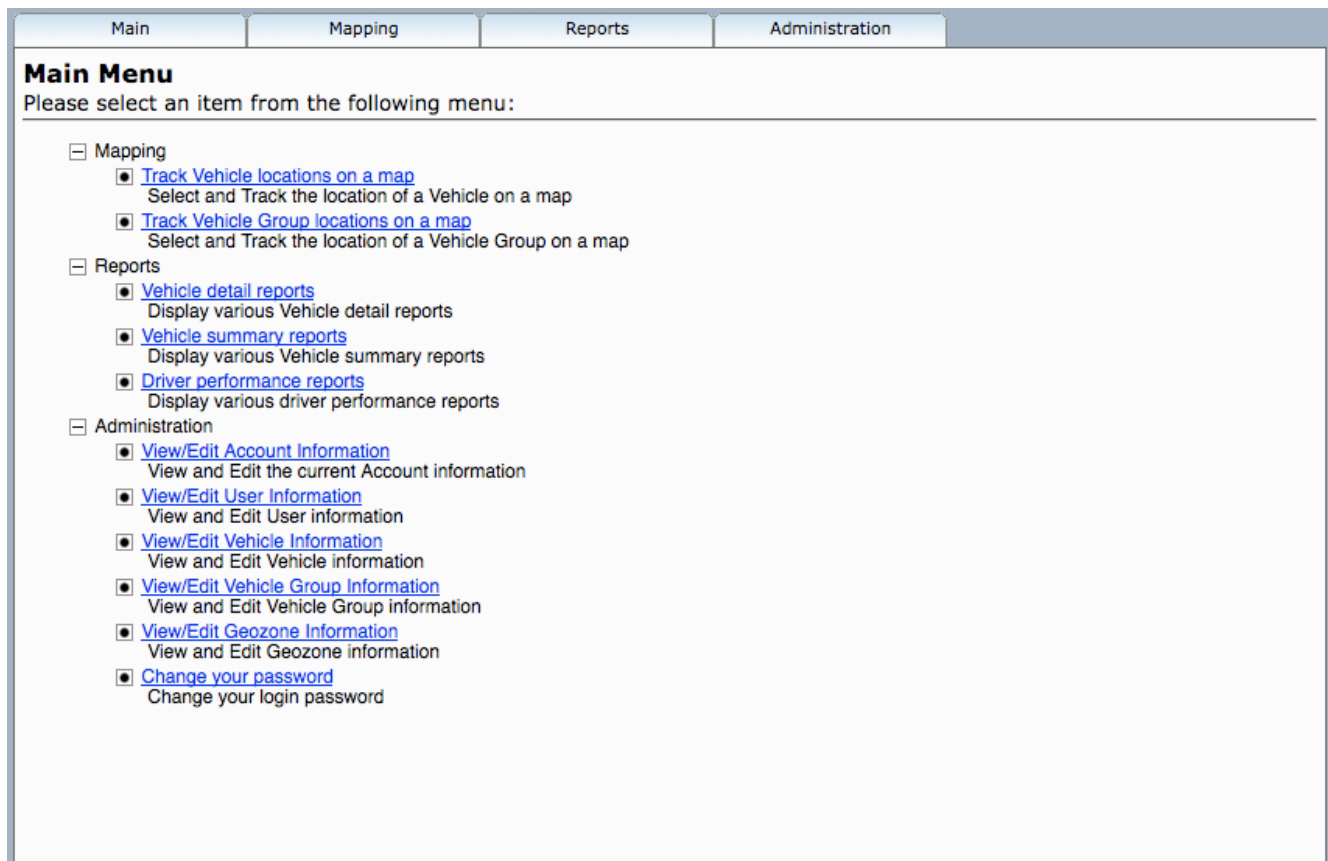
Main | Mapping | Reports | Administration

**Main Menu**
Please select an item from the following menu:

Mapping
Track Vehicle locations on a map
Select and Track the location of a Vehicle on a map
Track Vehicle Group locations on a map
Select and Track the location of a Vehicle Group on a map

Reports
Vehicle detail reports
Display various Vehicle detail reports
Vehicle summary reports
Display various Vehicle summary reports
Driver performance reports
Display various driver performance reports

Administration
View/Edit Account Information
View and Edit the current Account information
View/Edit User Information
View and Edit User information
View/Edit Vehicle Information
View and Edit Vehicle information
View/Edit Vehicle Group Information
View and Edit Vehicle Group information
View/Edit Geozone Information
View and Edit Geozone information
Change your password
Change your login password